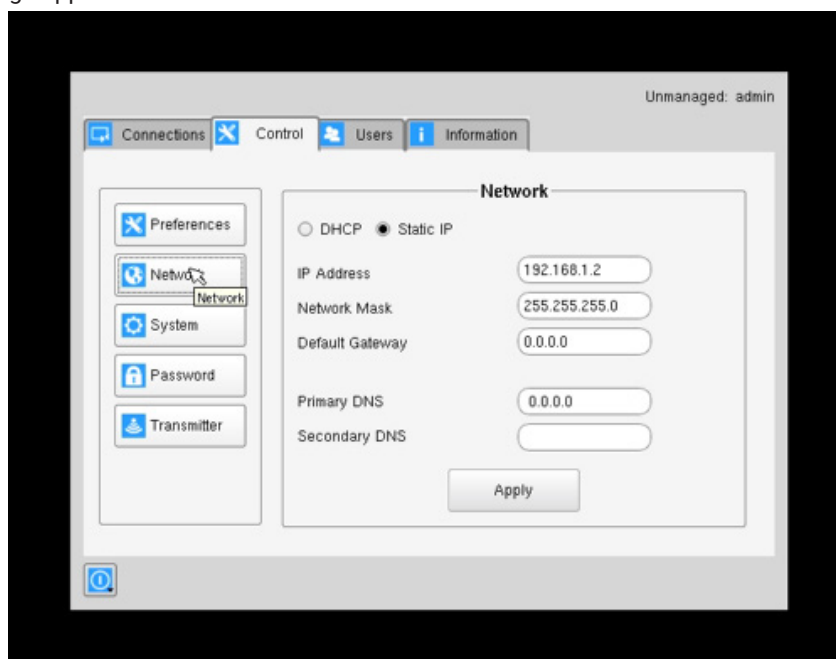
Unmanaged: admin

Connections Control Users Information

Preferences

Netwo

Network

System

Password

Transmitter

Network

DHCP Static IP

IP Address 192.168.1.2

Network Mask 255.255.255.0

Default Gateway 0.0.0.0

Primary DNS 0.0.0.0

Secondary DNS

Apply